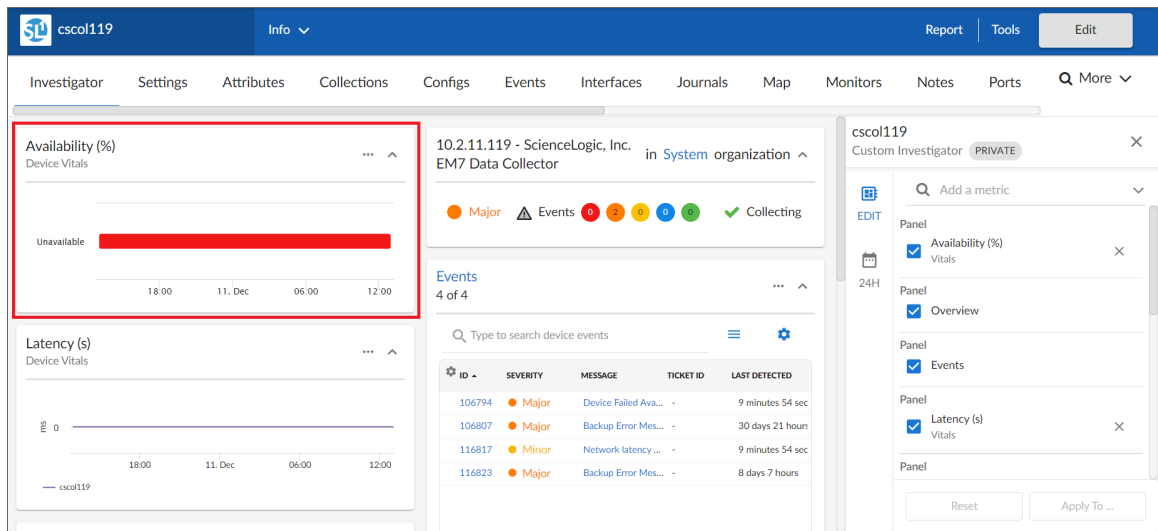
SL1 cscol119

Info

Report Tools Edit

Investigator Settings Attributes Collections Configs Events Interfaces Journals Map Monitors Notes Ports More

Availability (%)
Device Vitals

Unavailable

18:00 11. Dec 06:00 12:00

Latency (s)
Device Vitals

ms 0

18:00 11. Dec 06:00 12:00

— cscol119

10.2.11.119 - ScienceLogic, Inc. EM7 Data Collector in System organization

Major Events 0 2 0 0 0 Collecting

Events
4 of 4

Type to search device events

| ID | SEVERITY | MESSAGE | TICKET ID | LAST DETECTED |
|---|---|---|---|---|
| 106794 | Major | Device Failed Ava... | - | 9 minutes 54 sec |
| 106807 | Major | Backup Error Mes... | - | 30 days 21 hours |
| 116817 | Minor | Network latency ... | - | 9 minutes 54 sec |
| 116823 | Major | Backup Error Mes... | - | 8 days 7 hours |

cscol119
Custom Investigator PRIVATE

EDIT

24H

Add a metric

Panel
Availability (%)
Vitals

Panel
Overview

Panel
Events

Panel
Latency (s)
Vitals

Panel

Reset Apply To ...